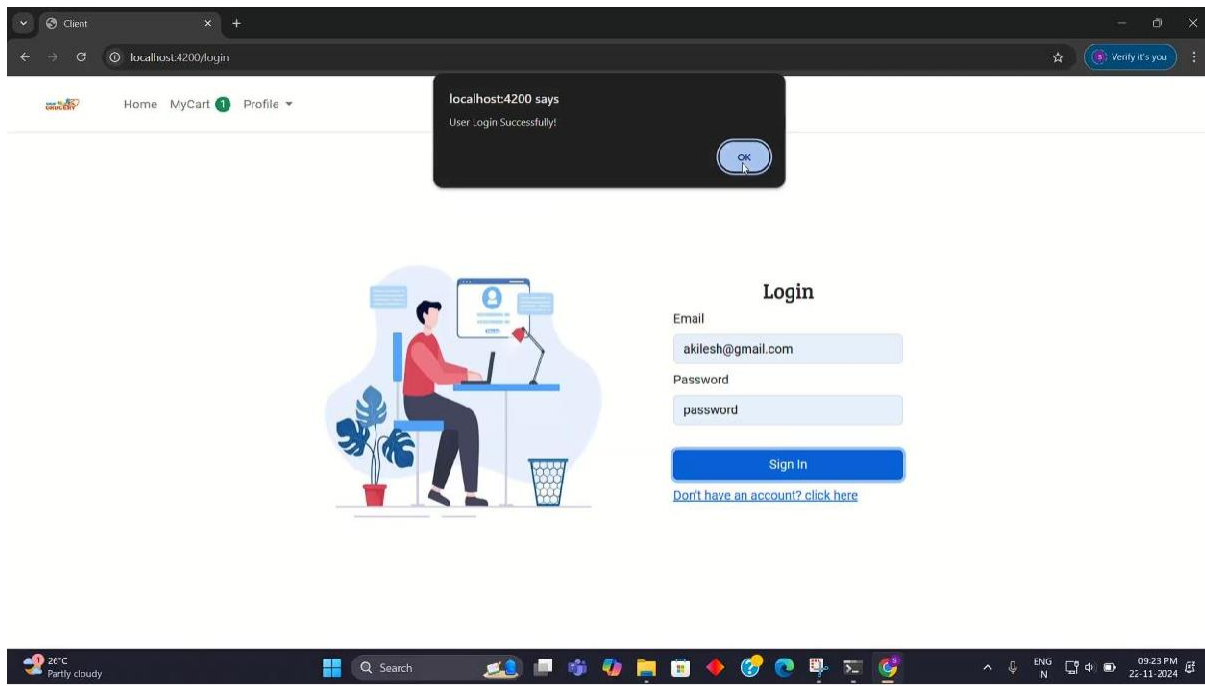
Client

localhost:4200/login

Verify it's you

Home MyCart 1 Profile

localhost:4200 says

User Login Successfully!

OK

Login

Email

akilesh@gmail.com

Password

password

Sign In

Don't have an account!? click here

26°C
Partly cloudy

Search

ENG
IN

09:23 PM
22-11-2024